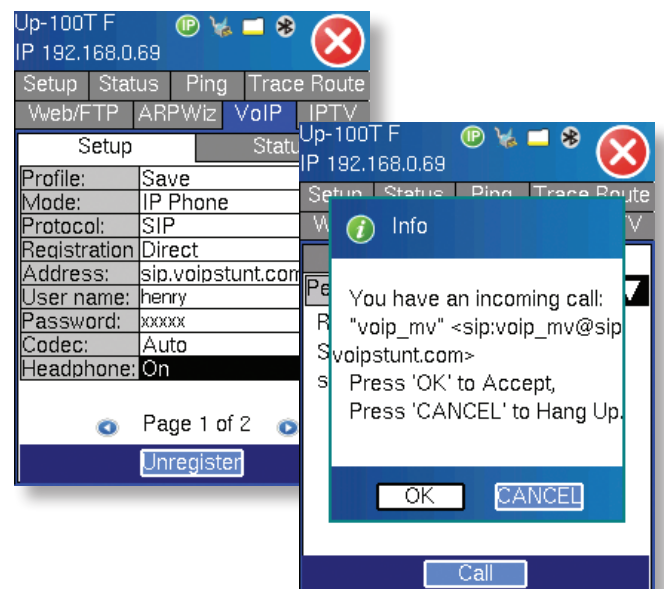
Up-100T F
IP 192.168.0.69

IP

Setup | Status | Ping | Trace Route
Web/FTP | ARPWiz | VoIP | IPTV

Setup | Statu

| | |
|---|---|
| Profile: | Save |
| Mode: | IP Phone |
| Protocol: | SIP |
| Registration | Direct |
| Address: | sip.voipstunt.com |
| User name: | henry |
| Password: | xxxxx |
| Codec: | Auto |
| Headphone: | On |

Page 1 of 2

Unregister

Up-100T F
IP 192.168.0.69

IP

Setup | Status | Ping | Trace Route
W | V

Pe
R
S
s

Info

You have an incoming call:
"voip_mv" <sip:voip_mv@sip.voipstunt.com>
Press 'OK' to Accept,
Press 'CANCEL' to Hang Up.

OK
CANCEL

Call